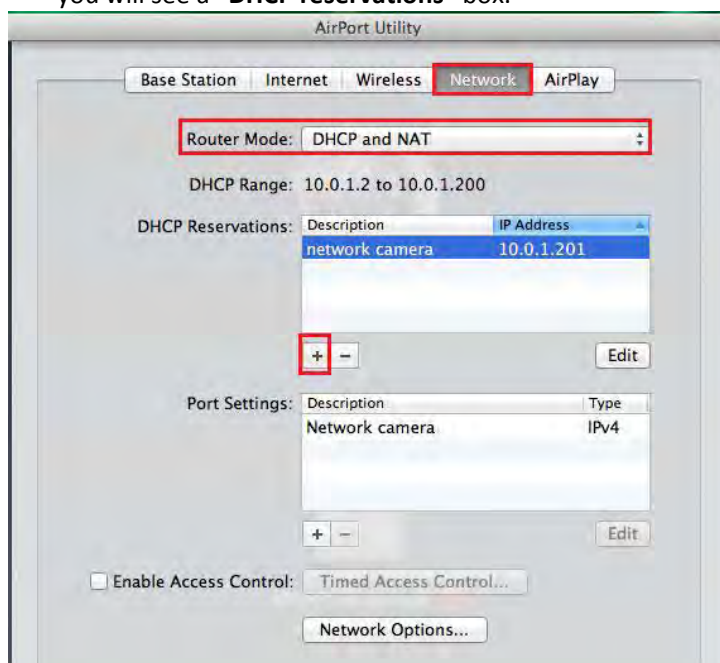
you will see a "**DHCP reservations**" box.

AirPort Utility

Base Station | Internet | Wireless | Network | AirPlay

Router Mode: DHCP and NAT

DHCP Range: 10.0.1.2 to 10.0.1.200

DHCP Reservations:

| Description | IP Address |
|---|---|
| network camera | 10.0.1.201 |

+ −

Edit

Port Settings:

| Description | Type |
|---|---|
| Network camera | IPv4 |

+ −

Edit

Enable Access Control: Timed Access Control...

Network Options...